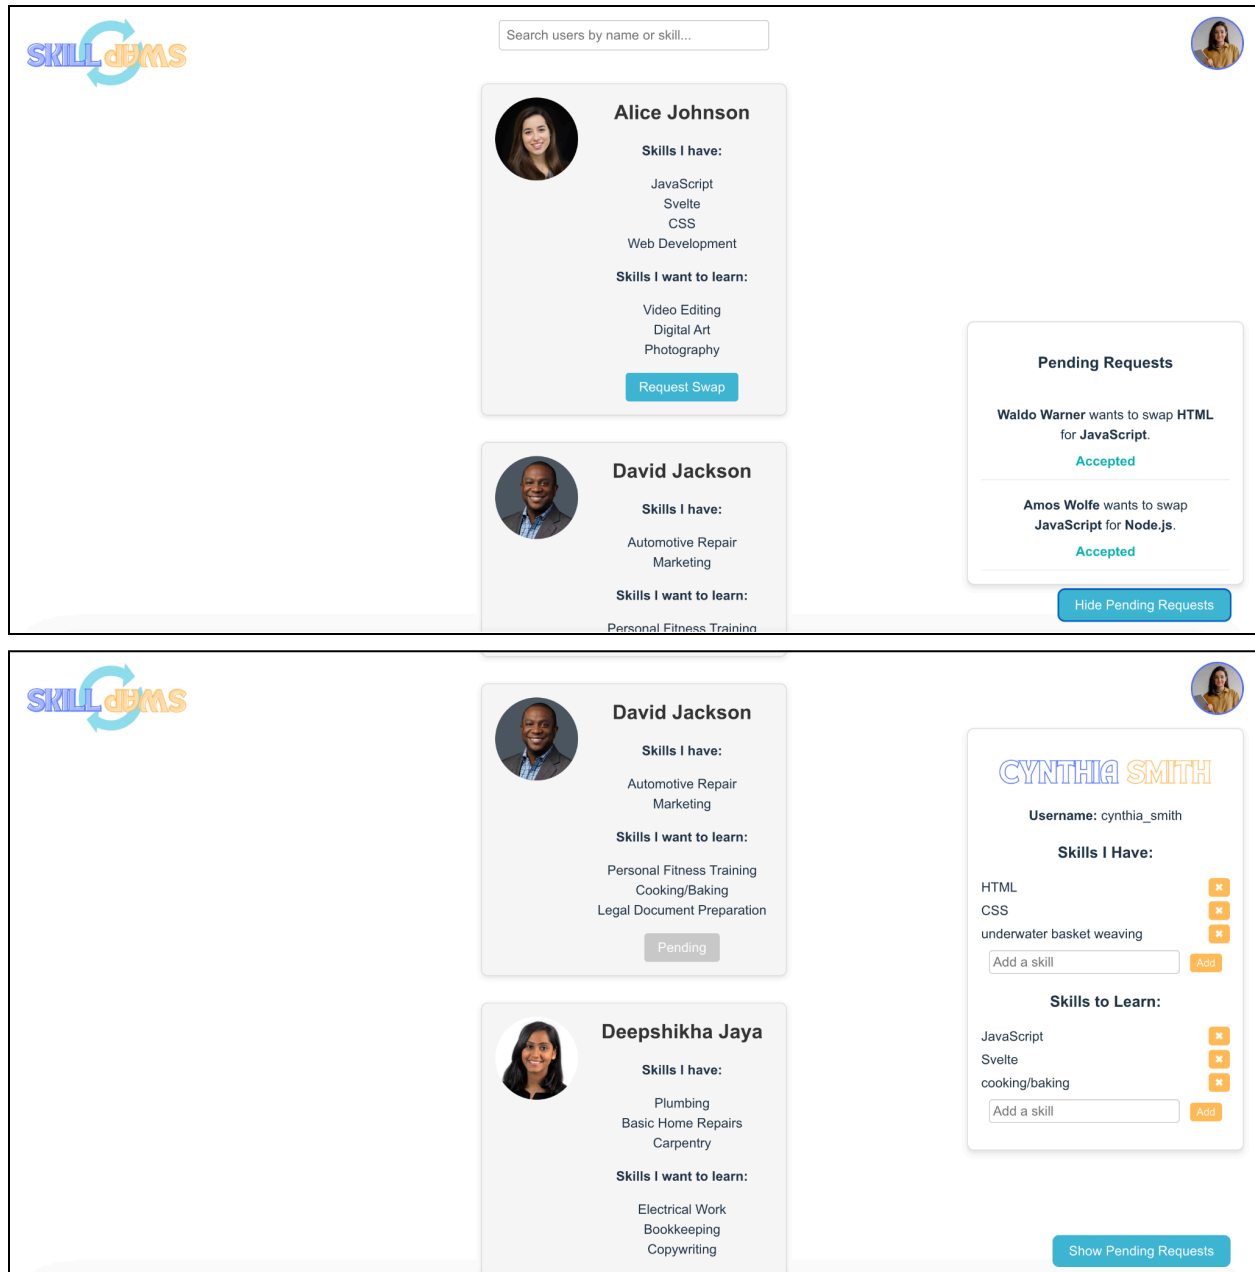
SKILL SWAPS

Search users by name or skill...

Alice Johnson

Skills I have:

JavaScript
Svelte
CSS
Web Development

Skills I want to learn:

Video Editing
Digital Art
Photography

Request Swap

David Jackson

Skills I have:

Automotive Repair
Marketing

Skills I want to learn:

Personal Fitness Training

Pending Requests

**Waldo Warner** wants to swap **HTML** for **JavaScript**.

Accepted

**Amos Wolfe** wants to swap **JavaScript** for **Node.js**.

Accepted

Hide Pending Requests

SKILL SWAPS

David Jackson

Skills I have:

Automotive Repair
Marketing

Skills I want to learn:

Personal Fitness Training
Cooking/Baking
Legal Document Preparation

Pending

Deepshikha Jaya

Skills I have:

Plumbing
Basic Home Repairs
Carpentry

Skills I want to learn:

Electrical Work
Bookkeeping
Copywriting

CYNTHIA SMITH

**Username:** cynthia_smith

Skills I Have:

HTML
CSS
underwater basket weaving

Add a skill
Add

Skills to Learn:

JavaScript
Svelte
cooking/baking

Add a skill
Add

Show Pending Requests